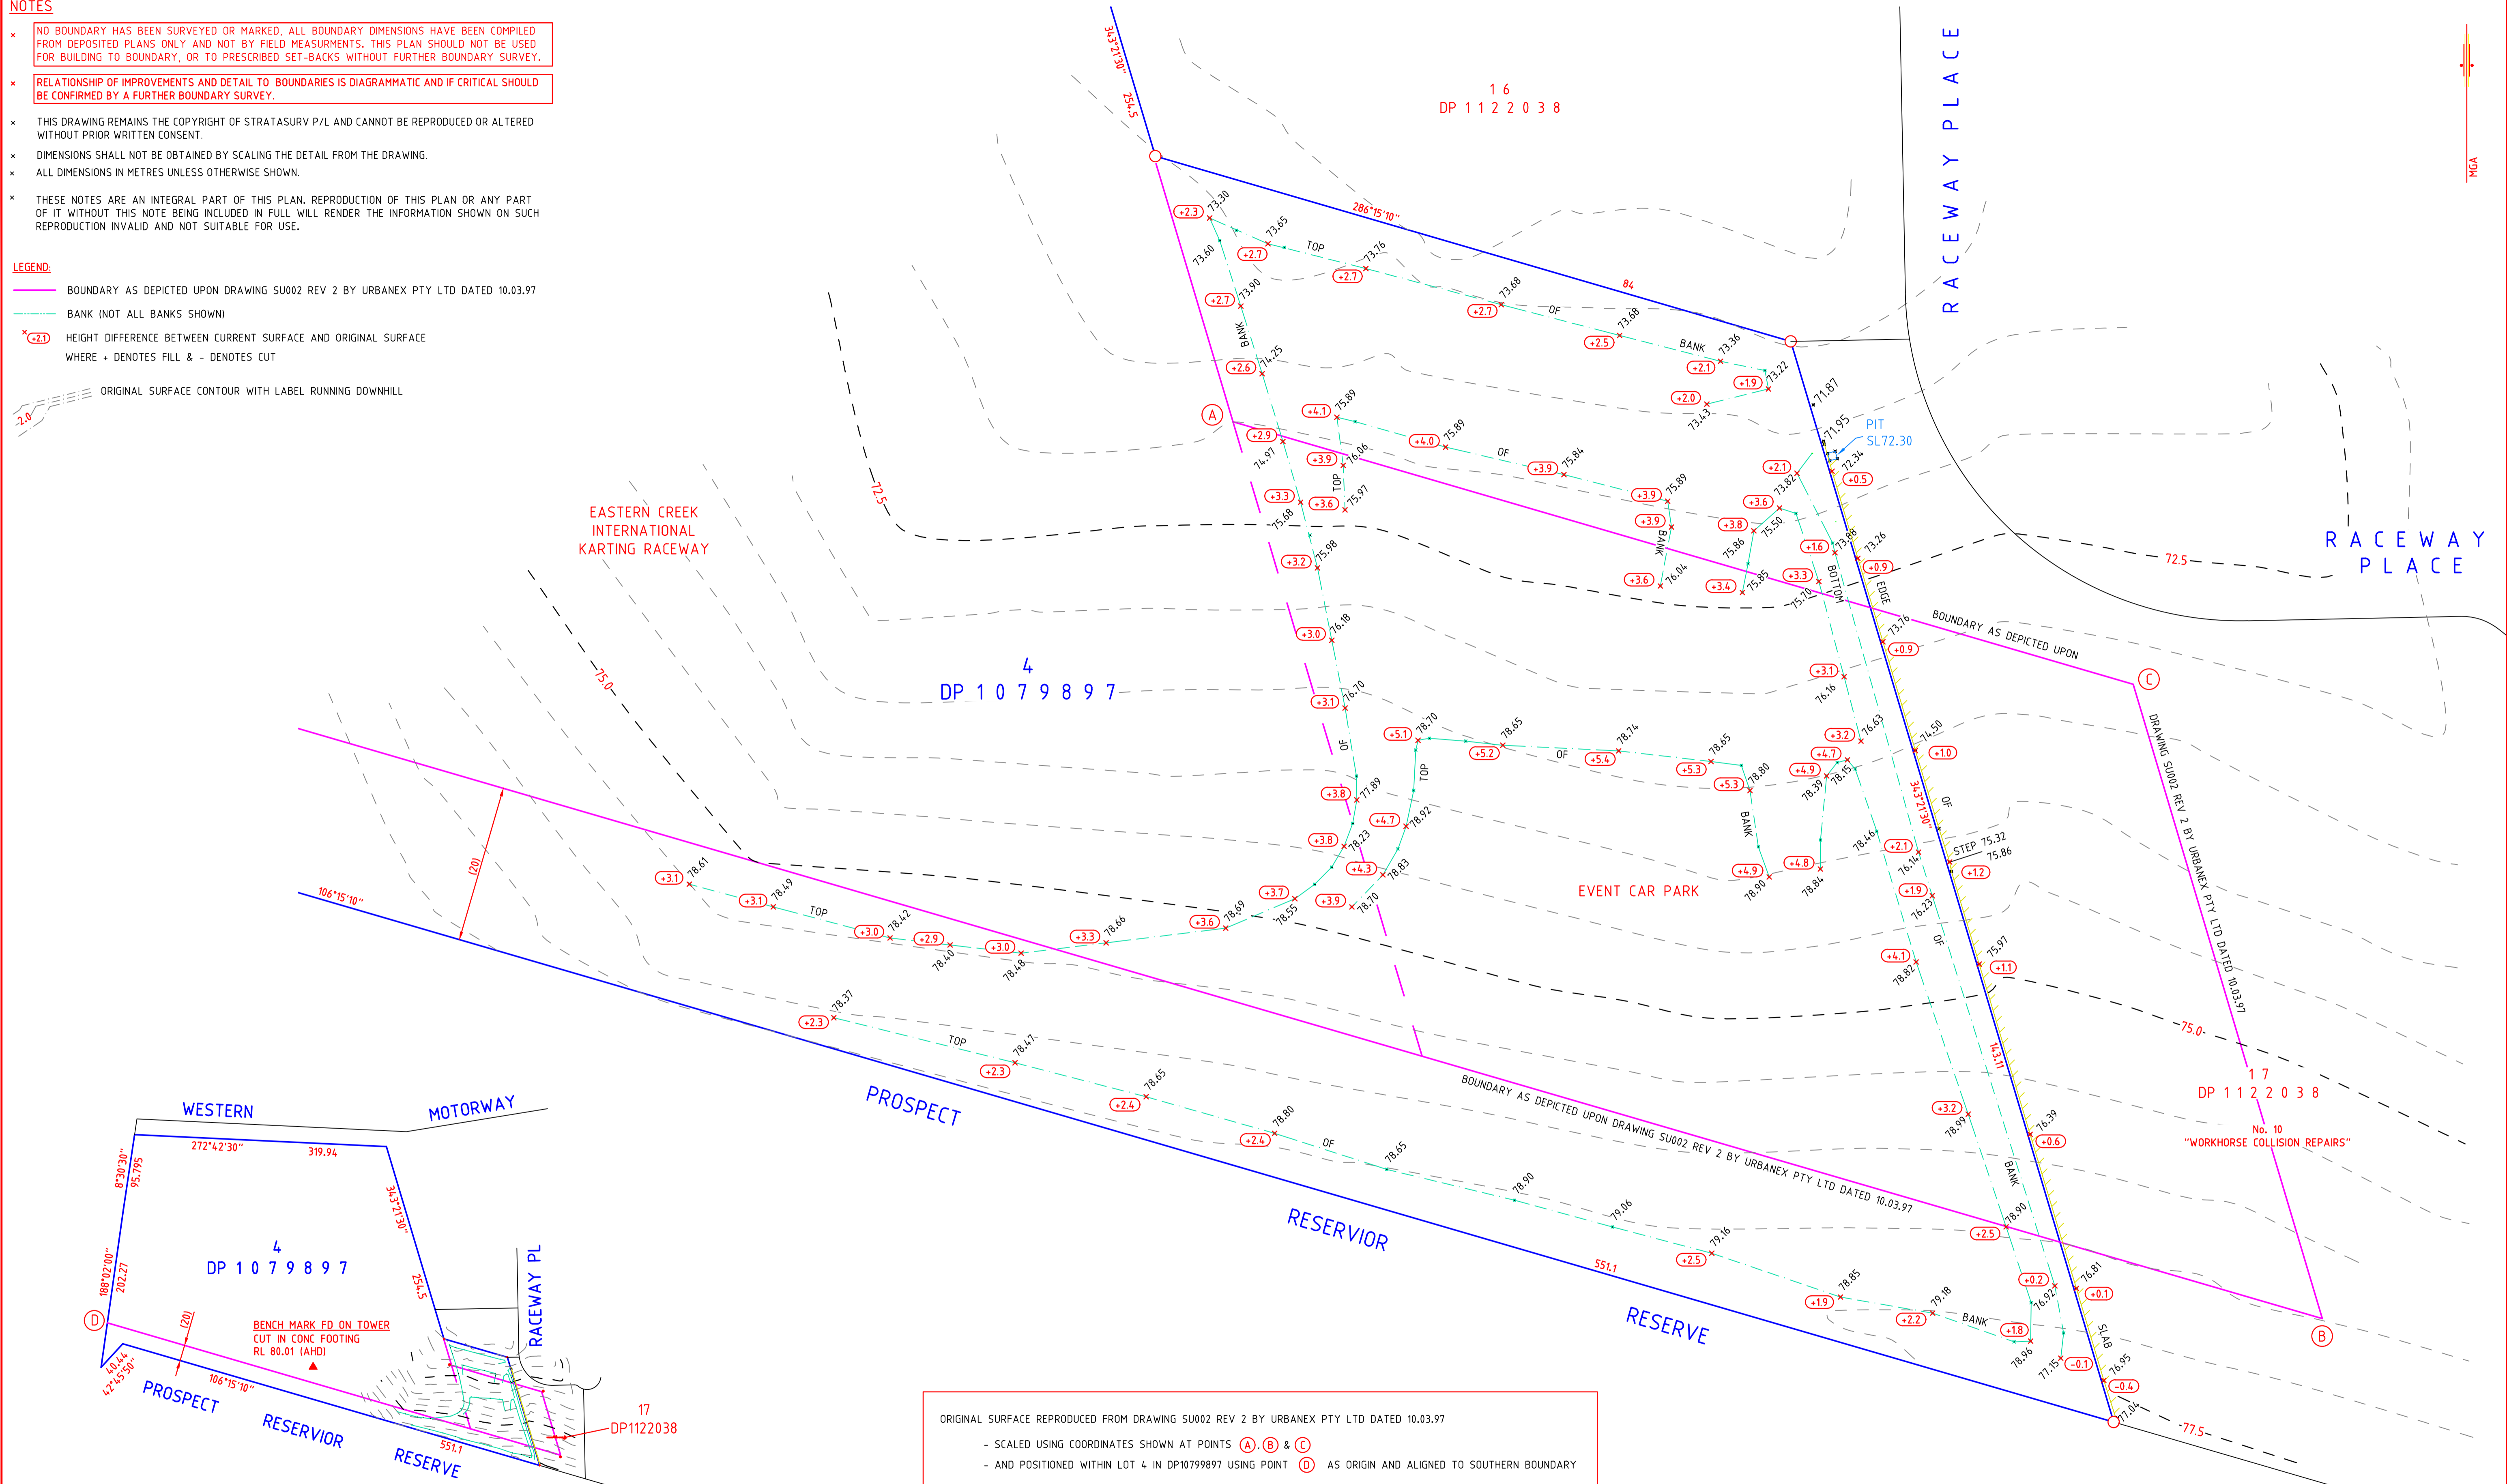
NOTES

NO BOUNDARY HAS BEEN SURVEYED OR MARKED, ALL BOUNDARY DIMENSIONS HAVE BEEN COMPILED FROM DEPOSITED PLANS ONLY AND NOT BY FIELD MEASURMENTS. THIS PLAN SHOULD NOT BE USED FOR BUILDING TO BOUNDARY, OR TO PRESCRIBED SET-BACKS WITHOUT FURTHER BOUNDARY SURVEY.

RELATIONSHIP OF IMPROVEMENTS AND DETAIL TO BOUNDARIES IS DIAGRAMMATIC AND IF CRITICAL SHOULD BE CONFIRMED BY A FURTHER BOUNDARY SURVEY.

THIS DRAWING REMAINS THE COPYRIGHT OF STRATASURV P/L AND CANNOT BE REPRODUCED OR ALTERED WITHOUT PRIOR WRITTEN CONSENT.

DIMENSIONS SHALL NOT BE OBTAINED BY SCALING THE DETAIL FROM THE DRAWING.

ALL DIMENSIONS IN METRES UNLESS OTHERWISE SHOWN.

THESE NOTES ARE AN INTEGRAL PART OF THIS PLAN. REPRODUCTION OF THIS PLAN OR ANY PART OF IT WITHOUT THIS NOTE BEING INCLUDED IN FULL WILL RENDER THE INFORMATION SHOWN ON SUCH REPRODUCTION INVALID AND NOT SUITABLE FOR USE.

LEGEND:
BOUNDARY AS DEPICTED UPON DRAWING SU002 REV 2 BY URBANEX PTY LTD DATED 10.03.97
BANK (NOT ALL BANKS SHOWN)
+2.1 HEIGHT DIFFERENCE BETWEEN CURRENT SURFACE AND ORIGINAL SURFACE WHERE + DENOTES FILL & - DENOTES CUT
2.0 ORIGINAL SURFACE CONTOUR WITH LABEL RUNNING DOWNHILL

16
DP 1122038

RACEWAY PLACE

RACEWAY PLACE

MGA

343°21'30" 254.5 286°15'10" 84

PIT SL72.30

EASTERN CREEK INTERNATIONAL KARTING RACEWAY

4
DP 1079897

EVENT CAR PARK

BOUNDARY AS DEPICTED UPON DRAWING SU002 REV 2 BY URBANEX PTY LTD DATED 10.03.97

17
DP 1122038
No. 10
"WORKHORSE COLLISION REPAIRS"

PROSPECT RESERVIOR RESERVE

106°15'10" (20) 551.1 343°21'30" 143.11

72.5 75.0 77.5

TOP OF BANK  BOTTOM EDGE  STEP 75.32 75.86  SLAB

A B C D

WESTERN MOTORWAY
272°42'30" 319.94
8°30'30" 95.795
343°21'30" 254.5
188°02'00" 202.27
40.44 42°45'50"
4
DP 1079897
RACEWAY PL
BENCH MARK FD ON TOWER
CUT IN CONC FOOTING
RL 80.01 (AHD)
PROSPECT RESERVIOR RESERVE
106°15'10" (20) 551.1
17
DP1122038

ORIGINAL SURFACE REPRODUCED FROM DRAWING SU002 REV 2 BY URBANEX PTY LTD DATED 10.03.97
- SCALED USING COORDINATES SHOWN AT POINTS A, B & C
- AND POSITIONED WITHIN LOT 4 IN DP10799897 USING POINT D AS ORIGIN AND ALIGNED TO SOUTHERN BOUNDARY